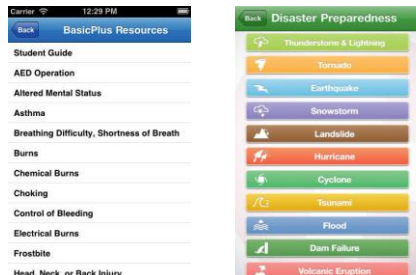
Carrier 12:29 PM

Back BasicPlus Resources

Student Guide

AED Operation

Altered Mental Status

Asthma

Breathing Difficulty, Shortness of Breath

Burns

Chemical Burns

Choking

Control of Bleeding

Electrical Burns

Frostbite

Head, Neck, or Back Injury

Back Disaster Preparedness

Thunderstorm & Lightning

Tornado

Earthquake

Snowstorm

Landslide

Hurricane

Cyclone

Tsunami

Flood

Dam Failure

Volcanic Eruption